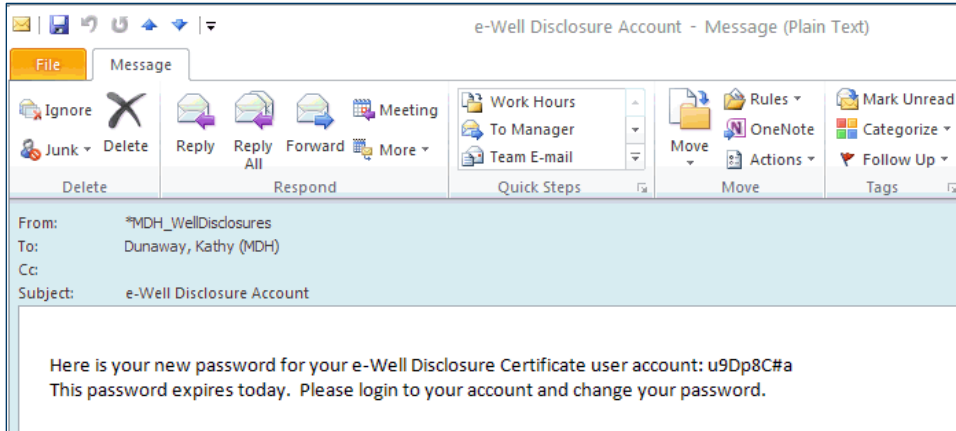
e-Well Disclosure Account - Message (Plain Text)

File
Message

Ignore
Junk
Delete
Delete

Reply
Reply All
Forward
Meeting
More
Respond

Work Hours
To Manager
Team E-mail
Quick Steps

Move
Rules
OneNote
Actions
Move

Mark Unread
Categorize
Follow Up
Tags

From: *MDH_WellDisclosures
To: Dunaway, Kathy (MDH)
Cc:
Subject: e-Well Disclosure Account

Here is your new password for your e-Well Disclosure Certificate user account: u9Dp8C#a
This password expires today. Please login to your account and change your password.